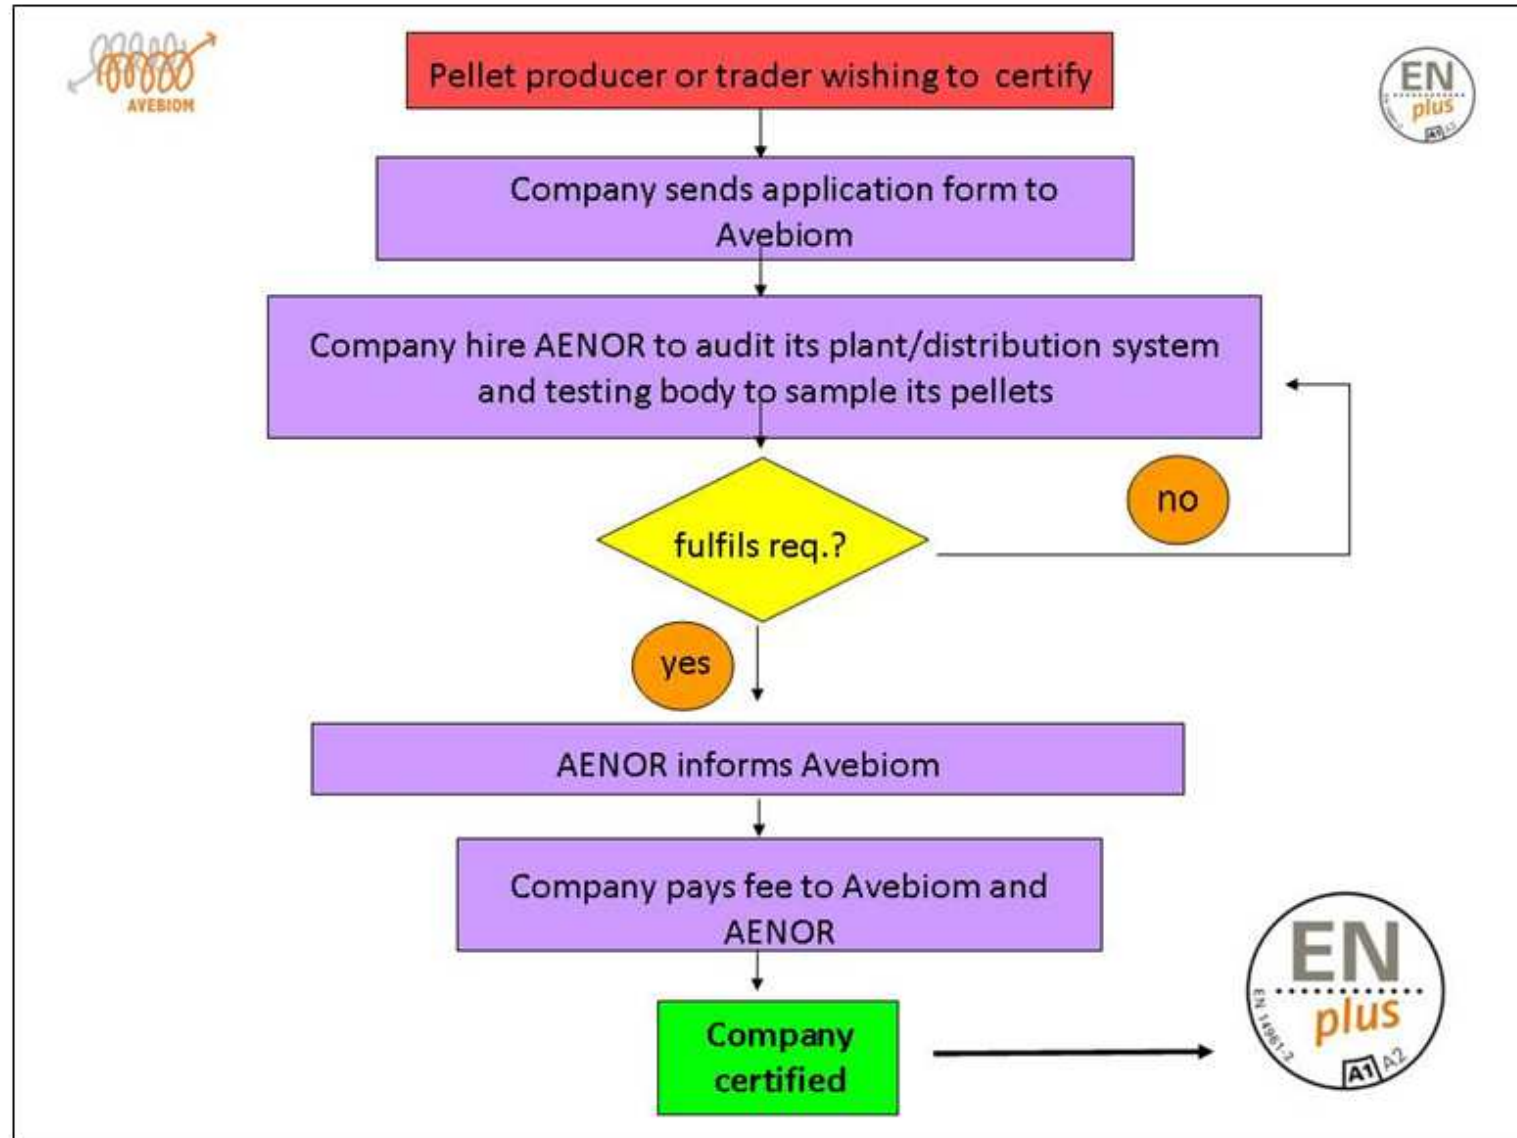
AVEBIOM

EN plus A1

Pellet producer or trader wishing to certify

Company sends application form to Avebiom

Company hire AENOR to audit its plant/distribution system and testing body to sample its pellets

fulfils req.?

no

yes

AENOR informs Avebiom

Company pays fee to Avebiom and AENOR

Company certified

EN plus EN 14961-2 A1 A2